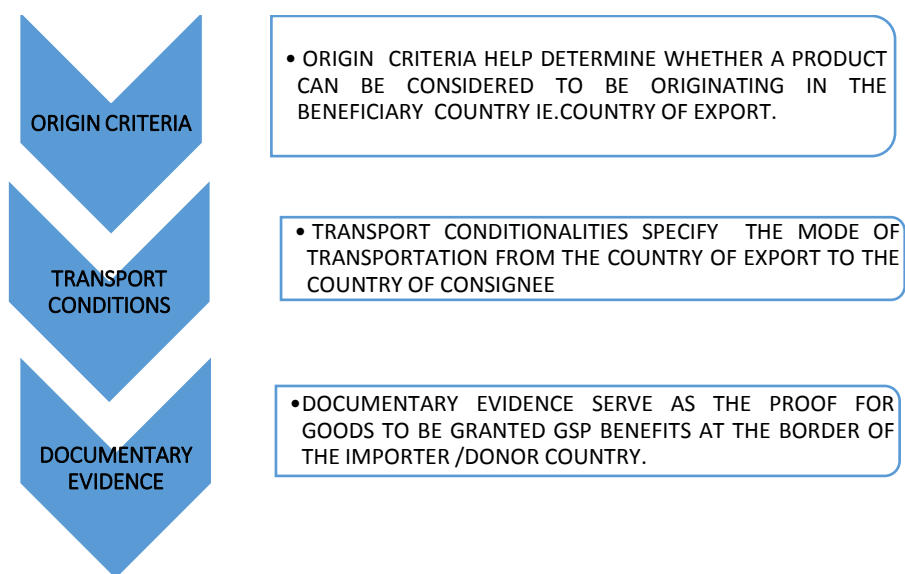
ORIGIN CRITERIA

• ORIGIN CRITERIA HELP DETERMINE WHETHER A PRODUCT CAN BE CONSIDERED TO BE ORIGINATING IN THE BENEFICIARY COUNTRY IE.COUNTRY OF EXPORT.

TRANSPORT CONDITIONS

• TRANSPORT CONDITIONALITIES SPECIFY THE MODE OF TRANSPORTATION FROM THE COUNTRY OF EXPORT TO THE COUNTRY OF CONSIGNEE

DOCUMENTARY EVIDENCE

•DOCUMENTARY EVIDENCE SERVE AS THE PROOF FOR GOODS TO BE GRANTED GSP BENEFITS AT THE BORDER OF THE IMPORTER /DONOR COUNTRY.